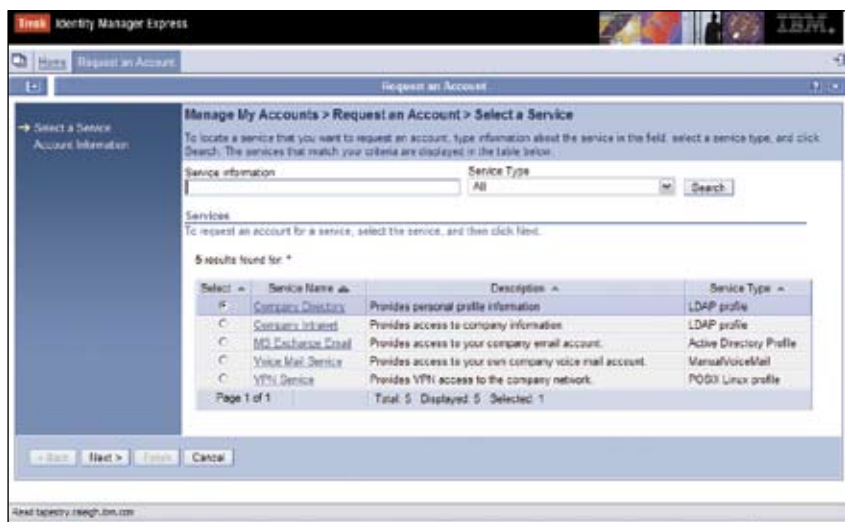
Tivoli Identity Manager Express

IBM.

Home Request an Account

Request an Account

→ Select a Service
Account Information

Manage My Accounts > Request an Account > Select a Service

To locate a service that you want to request an account, type information about the service in the field, select a service type, and click Search. The services that match your criteria are displayed in the table below.

Service information

Service Type
All

Search

Services

To request an account for a service, select the service, and then click Next.

5 results found for: *

| Select | Service Name | Description | Service Type |
|---|---|---|---|
| ◉ | Company Directory | Provides personal profile information | LDAP profile |
| ○ | Company Intranet | Provides access to company information | LDAP profile |
| ○ | MS Exchange Email | Provides access to your company email account. | Active Directory Profile |
| ○ | Voice Mail Service | Provides access to your own company voice mail account. | ManualVoiceMail |
| ○ | VPN Service | Provides VPN access to the company network. | POSIX Linux profile |
| Page 1 of 1 | | Total: 5 Displayed: 5 Selected: 1 | |

< Back Next > Finish Cancel

Read tapestry.raleigh.ibm.com